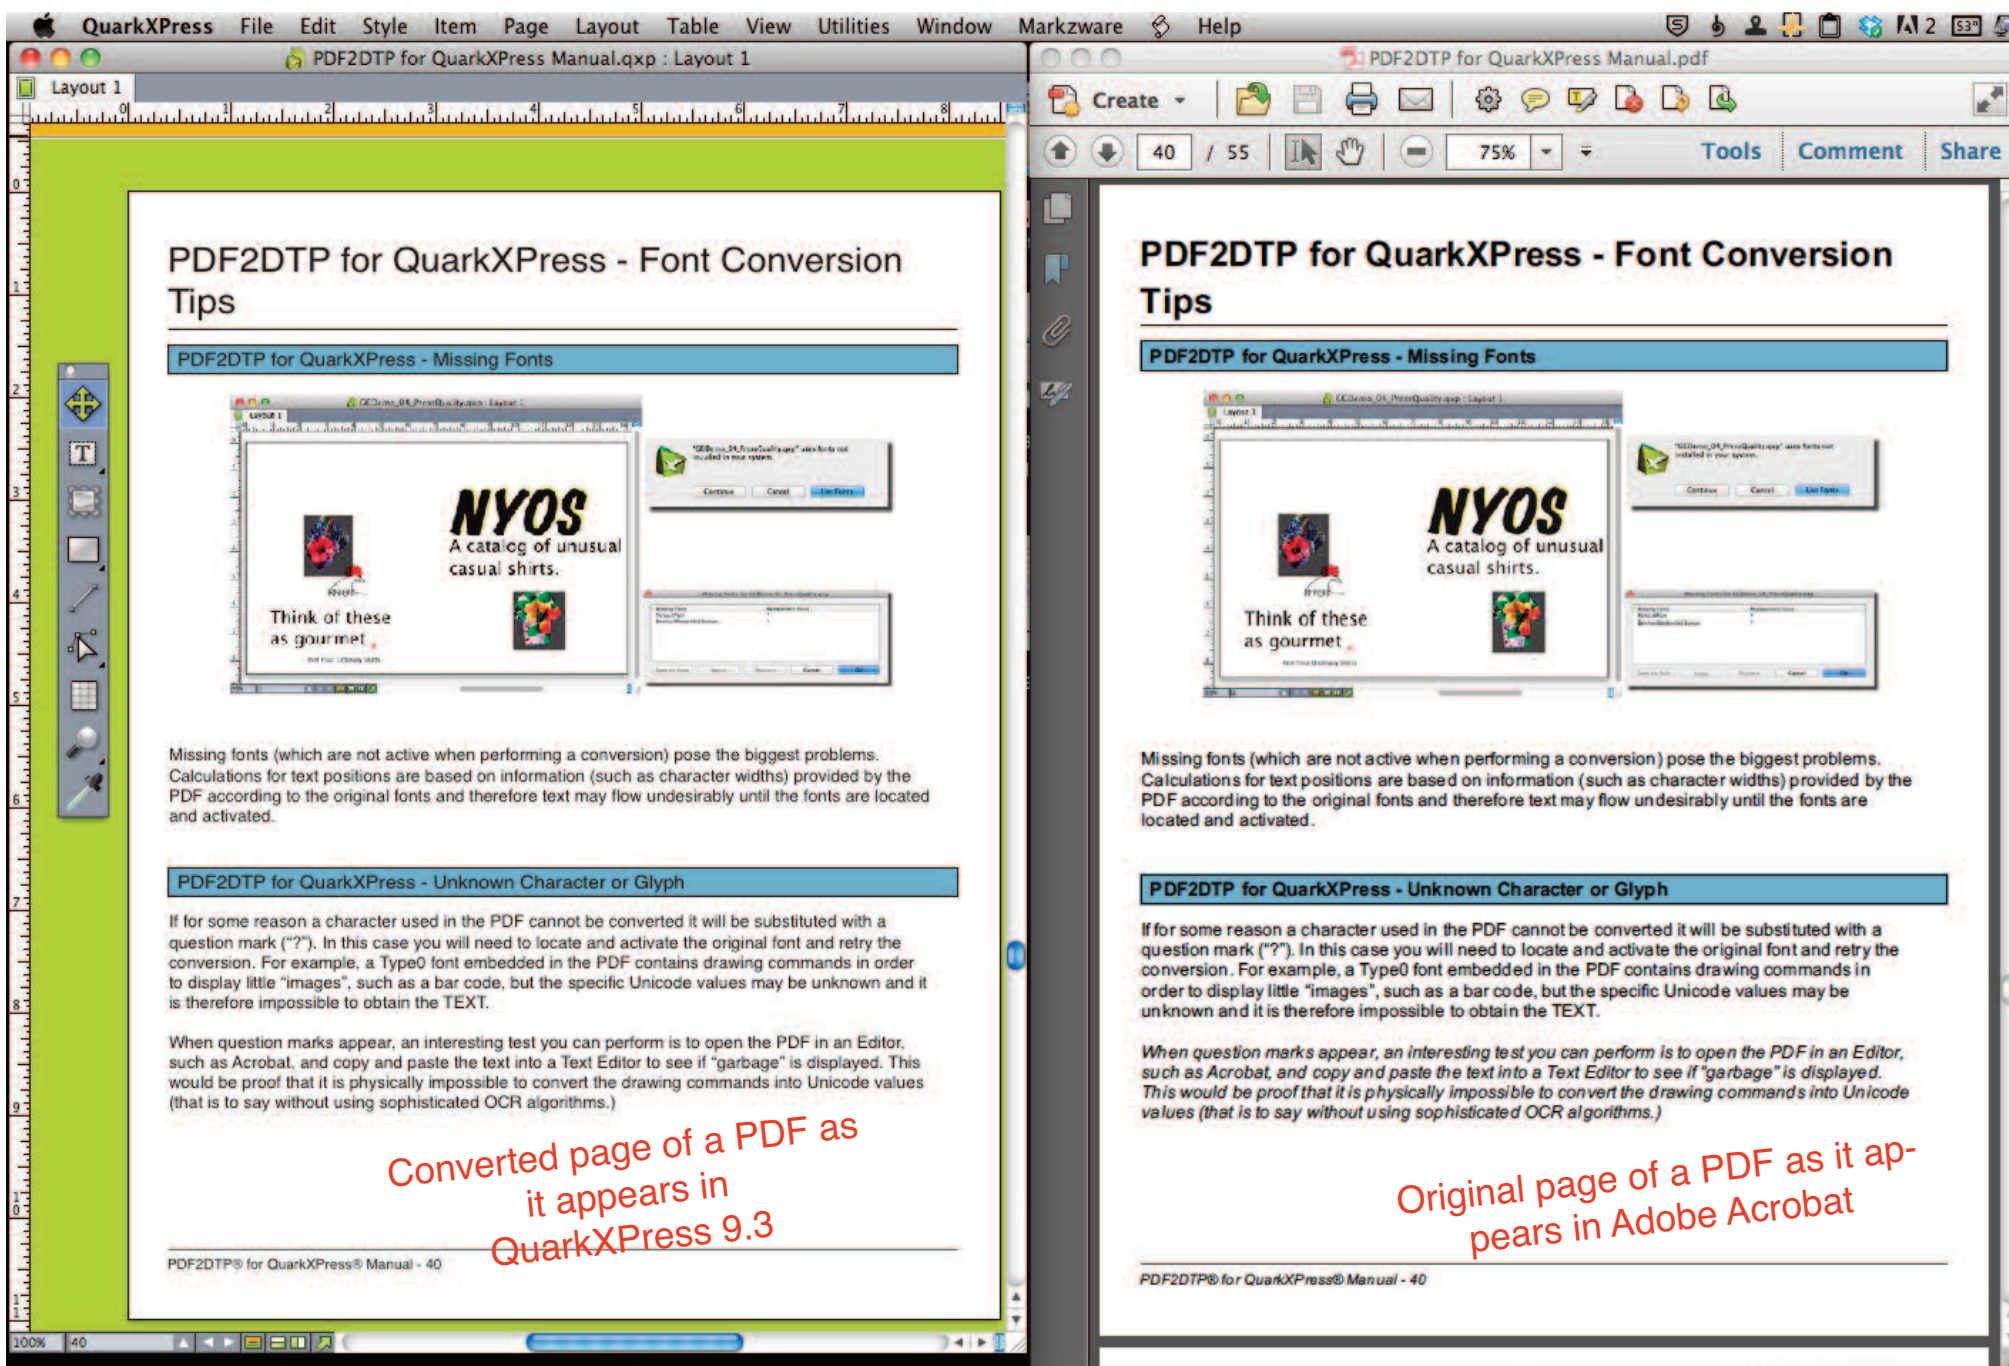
QuarkXPress File Edit Style Item Page Layout Table View Utilities Window Markzware Help

PDF2DTP for QuarkXPress Manual.qxp : Layout 1

Layout 1

PDF2DTP for QuarkXPress - Font Conversion Tips

PDF2DTP for QuarkXPress - Missing Fonts

NYOS
A catalog of unusual casual shirts.
Think of these as gourmet

Missing fonts (which are not active when performing a conversion) pose the biggest problems. Calculations for text positions are based on information (such as character widths) provided by the PDF according to the original fonts and therefore text may flow undesirably until the fonts are located and activated.

PDF2DTP for QuarkXPress - Unknown Character or Glyph

If for some reason a character used in the PDF cannot be converted it will be substituted with a question mark ("?"). In this case you will need to locate and activate the original font and retry the conversion. For example, a Type0 font embedded in the PDF contains drawing commands in order to display little "images", such as a bar code, but the specific Unicode values may be unknown and it is therefore impossible to obtain the TEXT.

When question marks appear, an interesting test you can perform is to open the PDF in an Editor, such as Acrobat, and copy and paste the text into a Text Editor to see if "garbage" is displayed. This would be proof that it is physically impossible to convert the drawing commands into Unicode values (that is to say without using sophisticated OCR algorithms.)

Converted page of a PDF as it appears in QuarkXPress 9.3

PDF2DTP® for QuarkXPress® Manual - 40

100% 40

PDF2DTP for QuarkXPress Manual.pdf

Create 40 / 55 75% Tools Comment Share

PDF2DTP for QuarkXPress - Font Conversion Tips

PDF2DTP for QuarkXPress - Missing Fonts

NYOS
A catalog of unusual casual shirts.
Think of these as gourmet

Missing fonts (which are not active when performing a conversion) pose the biggest problems. Calculations for text positions are based on information (such as character widths) provided by the PDF according to the original fonts and therefore text may flow undesirably until the fonts are located and activated.

PDF2DTP for QuarkXPress - Unknown Character or Glyph

If for some reason a character used in the PDF cannot be converted it will be substituted with a question mark ("?"). In this case you will need to locate and activate the original font and retry the conversion. For example, a Type0 font embedded in the PDF contains drawing commands in order to display little "images", such as a bar code, but the specific Unicode values may be unknown and it is therefore impossible to obtain the TEXT.

When question marks appear, an interesting test you can perform is to open the PDF in an Editor, such as Acrobat, and copy and paste the text into a Text Editor to see if "garbage" is displayed. This would be proof that it is physically impossible to convert the drawing commands into Unicode values (that is to say without using sophisticated OCR algorithms.)

Original page of a PDF as it appears in Adobe Acrobat

PDF2DTP® for QuarkXPress® Manual - 40